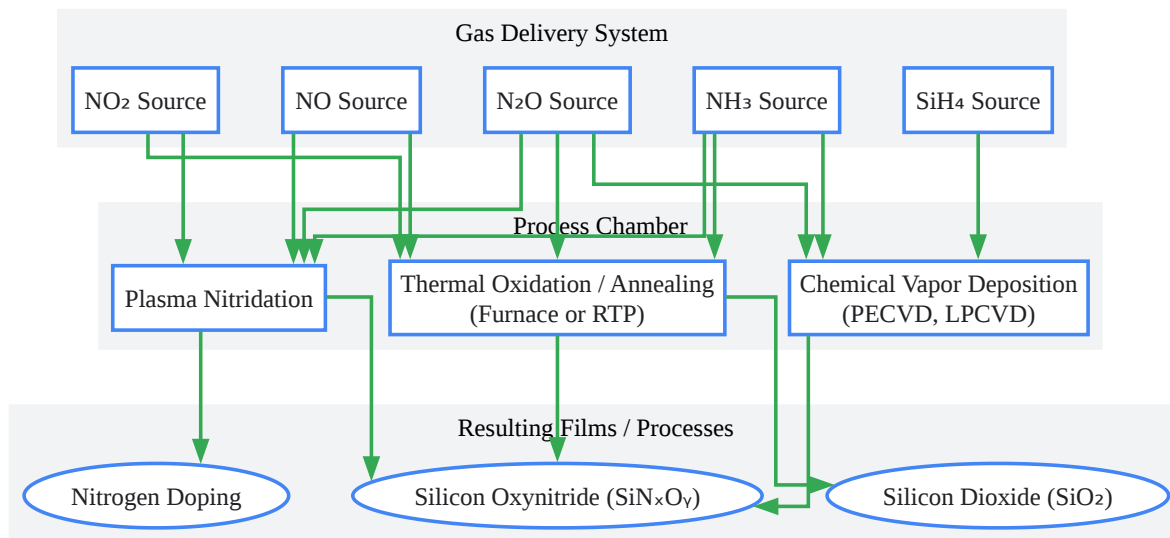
Gas Delivery System

NO₂ Source

NO Source

N₂O Source

NH₃ Source

SiH₄ Source

Process Chamber

Plasma Nitridation

Thermal Oxidation / Annealing (Furnace or RTP)

Chemical Vapor Deposition (PECVD, LPCVD)

Resulting Films / Processes

Nitrogen Doping

Silicon Oxynitride ($SiN_xO_y$)

Silicon Dioxide ($SiO_2$)